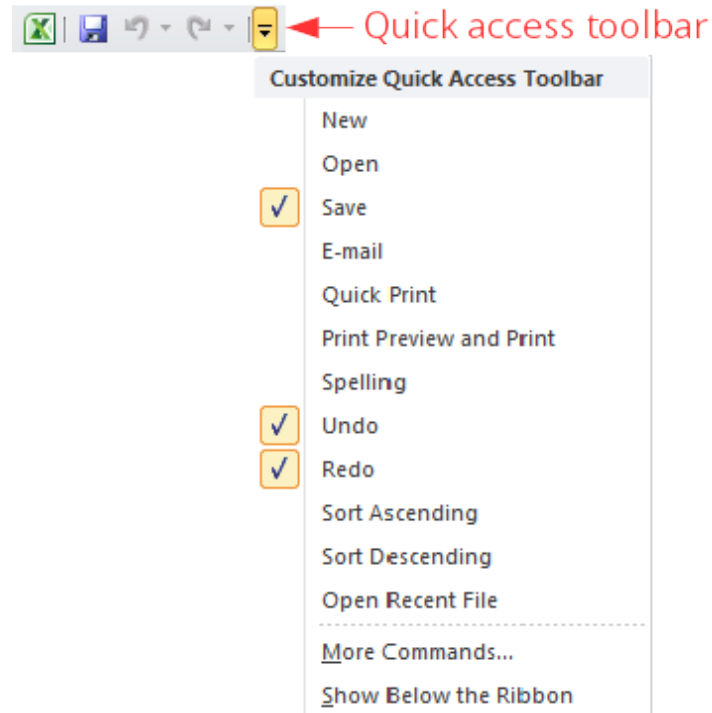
Quick access toolbar

Customize Quick Access Toolbar

New

Open

✓ Save

E-mail

Quick Print

Print Preview and Print

Spelling

✓ Undo

✓ Redo

Sort Ascending

Sort Descending

Open Recent File

More Commands...

Show Below the Ribbon